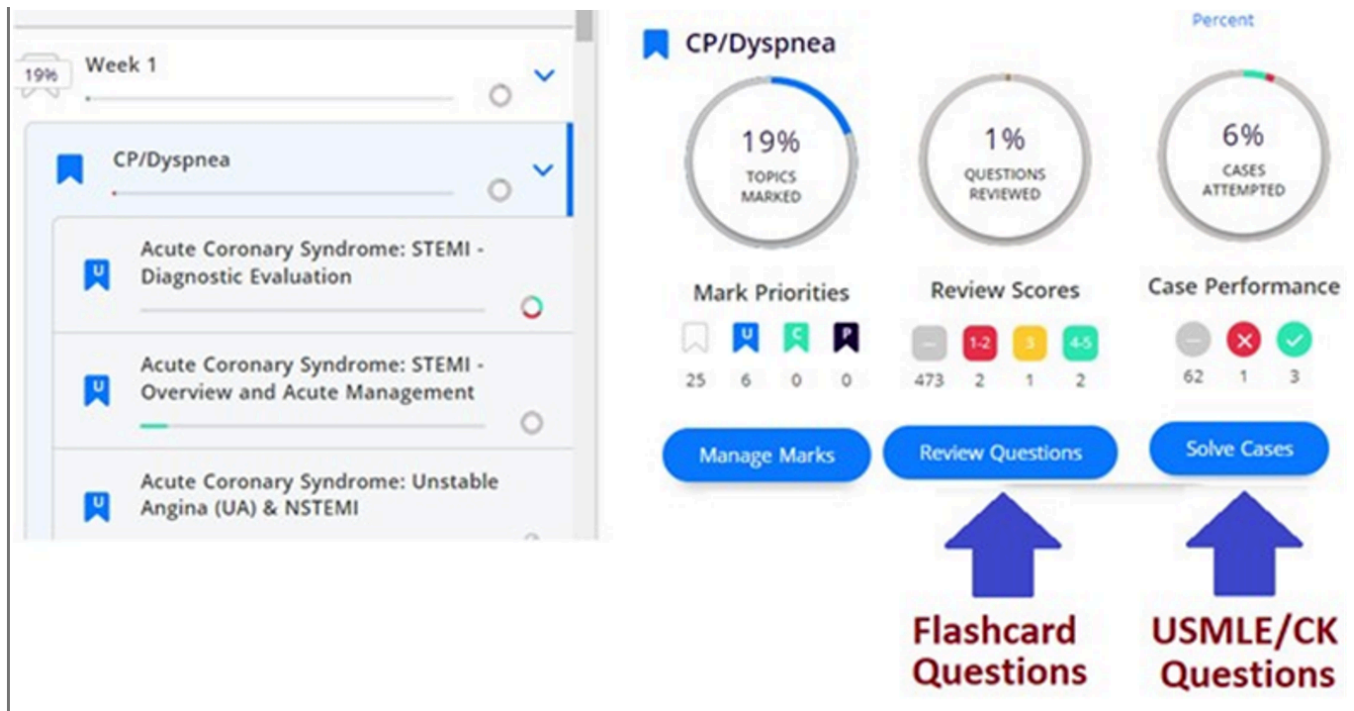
19%

Week 1

CP/Dyspnea

U
Acute Coronary Syndrome: STEMI - Diagnostic Evaluation

U
Acute Coronary Syndrome: STEMI - Overview and Acute Management

U
Acute Coronary Syndrome: Unstable Angina (UA) & NSTEMI

Percent

CP/Dyspnea

19%
TOPICS MARKED

1%
QUESTIONS REVIEWED

6%
CASES ATTEMPTED

Mark Priorities
U C P
25 6 0 0

Review Scores
– 1-2 3 4-5
473 2 1 2

Case Performance
62 1 3

Manage Marks

Review Questions

Solve Cases

Flashcard Questions

USMLE/CK Questions